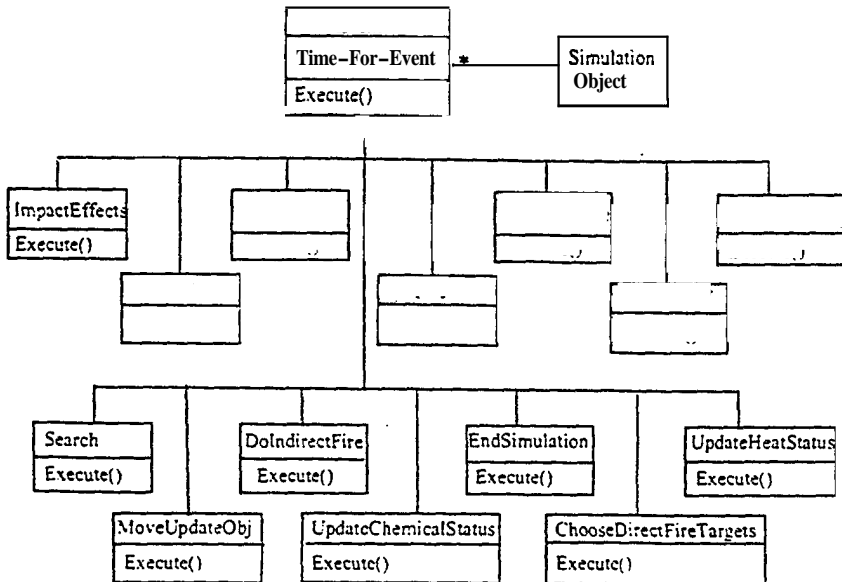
Time-For-Event
Execute()
*
Simulation Object

ImpactEffects
Execute()

Search
Execute()
DoIndirectFire
Execute()
EndSimulation
Execute()
UpdateHeatStatus
Execute()
MoveUpdateObj
Execute()
UpdateChemicalStatus
Execute()
ChooseDirectFireTargets
Execute()